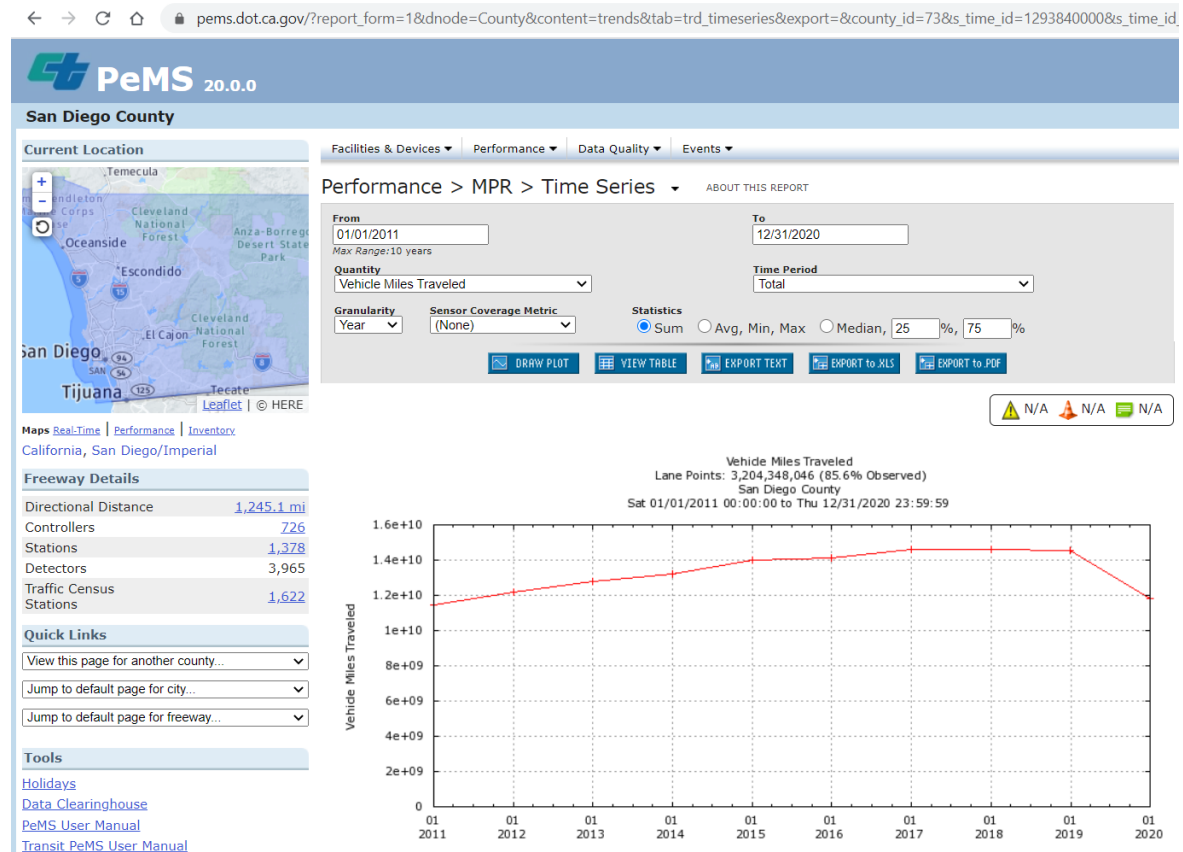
pems.dot.ca.gov/?report_form=1&dnode=County&content=trends&tab=trd_timeseries&export=&county_id=73&s_time_id=1293840000&s_time_id

PeMS 20.0.0

San Diego County

Current Location

Temecula
Pendleton Corps
Cleveland National Forest
Anza-Borrego Desert State Park
Oceanside
Escondido
Cleveland National Forest
El Cajon
San Diego
Tijuana
Tecate
Leaflet | © HERE

Maps Real-Time | Performance | Inventory
California, San Diego/Imperial

Freeway Details

| Directional Distance | 1,245.1 mi |
|---|---|
| Controllers | 726 |
| Stations | 1,378 |
| Detectors | 3,965 |
| Traffic Census Stations | 1,622 |

Quick Links
View this page for another county...
Jump to default page for city...
Jump to default page for freeway...

Tools
Holidays
Data Clearinghouse
PeMS User Manual
Transit PeMS User Manual

Facilities & Devices ▾ Performance ▾ Data Quality ▾ Events ▾

Performance > MPR > Time Series ▾ ABOUT THIS REPORT

From 01/01/2011
Max Range: 10 years
To 12/31/2020
Quantity Vehicle Miles Traveled
Time Period Total
Granularity Year
Sensor Coverage Metric (None)
Statistics Sum Avg, Min, Max Median, 25 %, 75 %

DRAW PLOT VIEW TABLE EXPORT TEXT EXPORT to .XLS EXPORT to .PDF

N/A N/A N/A

Vehicle Miles Traveled
Lane Points: 3,204,348,046 (85.6% Observed)
San Diego County
Sat 01/01/2011 00:00:00 to Thu 12/31/2020 23:59:59

Vehicle Miles Traveled
1.6e+10
1.4e+10
1.2e+10
1e+10
8e+09
6e+09
4e+09
2e+09
0
01 2011 01 2012 01 2013 01 2014 01 2015 01 2016 01 2017 01 2018 01 2019 01 2020